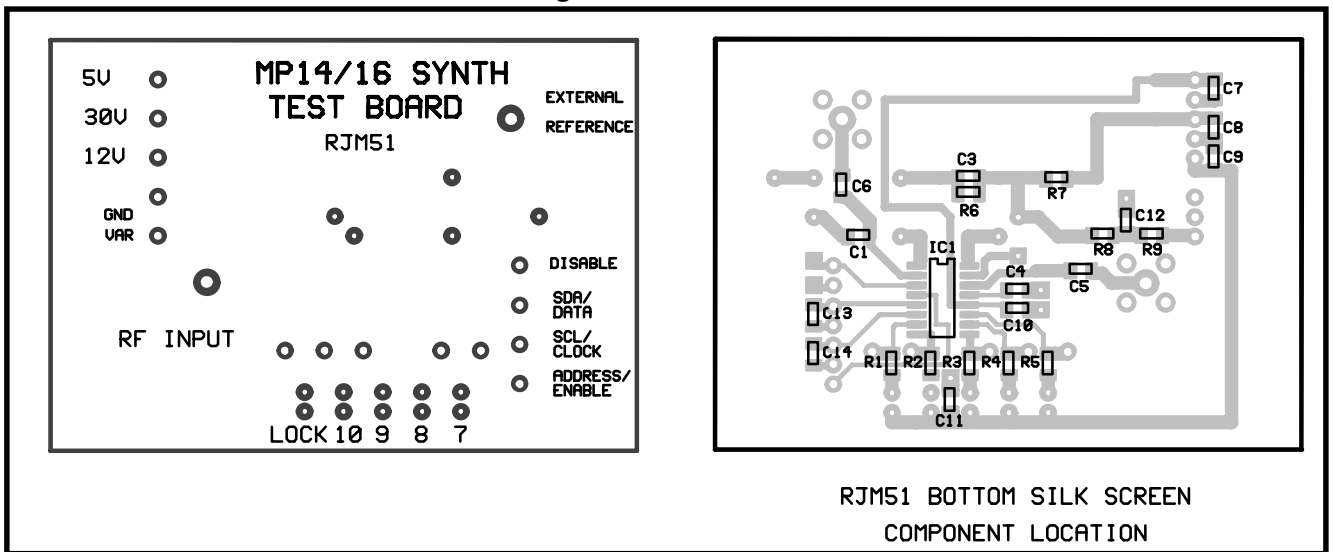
5V
30V
12V
GND
VAR

MP14/16 SYNTH
TEST BOARD
RJM51

EXTERNAL
REFERENCE

DISABLE
SDA/
DATA
SCL/
CLOCK
ADDRESS/
ENABLE

RF INPUT

LOCK 10 9 8 7

C7
C8
C9
C3
C6
R7
R6
C12
C1
IC1
R8
R9
C4
C5
C13
C10
C14
R1 R2 R3 R4 R5
C11

RJM51 BOTTOM SILK SCREEN
COMPONENT LOCATION